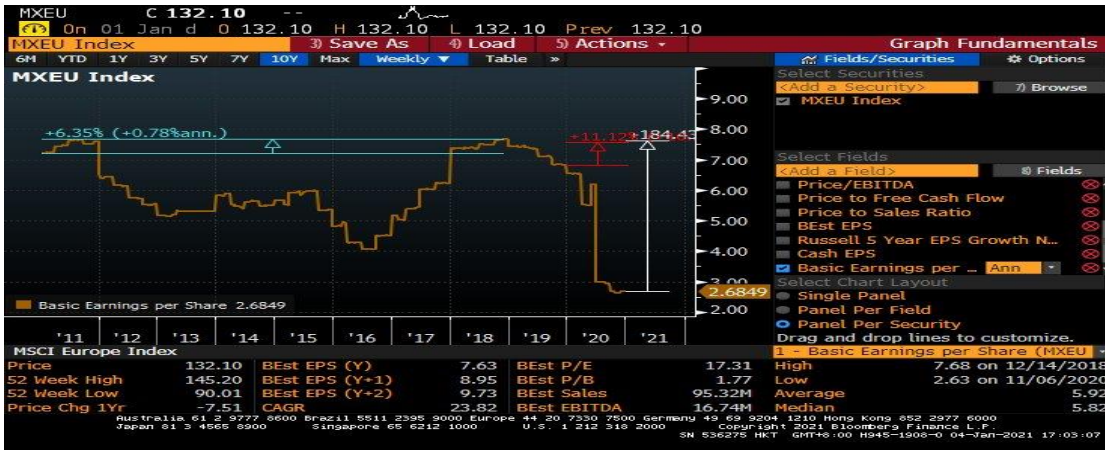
MXEU C 132.10 --
On 01 Jan d O 132.10 H 132.10 L 132.10 Prev 132.10
MXEU Index 3) Save As 4) Load 5) Actions Graph Fundamentals
6M YTD 1Y 3Y 5Y 7Y 10Y Max Weekly Table » Fields/Securities Options
MXEU Index
+6.35% (+0.78%ann.)
+11.12 -184.43
9.00
8.00
7.00
6.00
5.00
4.00
3.00
2.6849
2.00
Basic Earnings per Share 2.6849
'11 '12 '13 '14 '15 '16 '17 '18 '19 '20 '21

Select Securities
<Add a Security> 7) Browse
MXEU Index
Select Fields
<Add a Field> 8) Fields
Price/EBITDA
Price to Free Cash Flow
Price to Sales Ratio
BEst EPS
Russell 5 Year EPS Growth N...
Cash EPS
Basic Earnings per ... Ann
Select Chart Layout
Single Panel
Panel Per Field
Panel Per Security
Drag and drop lines to customize.

MSCI Europe Index
| | | | | | | | |
|---|---|---|---|---|---|---|---|
| Price | 132.10 | BEst EPS (Y) | 7.63 | BEst P/E | 17.31 | High | 7.68 on 12/14/2018 |
| 52 Week High | 145.20 | BEst EPS (Y+1) | 8.95 | BEst P/B | 1.77 | Low | 2.63 on 11/06/2020 |
| 52 Week Low | 90.01 | BEst EPS (Y+2) | 9.73 | BEst Sales | 95.32M | Average | 5.92 |
| Price Chg 1Yr | -7.51 | CAGR | 23.82 | BEst EBITDA | 16.74M | Median | 5.82 |

1 - Basic Earnings per Share (MXEU
Australia 61 2 9777 8600 Brazil 5511 2395 9000 Europe 44 20 7330 7500 Germany 49 69 9204 1210 Hong Kong 852 2977 6000
Japan 81 3 4565 8900 Singapore 65 6212 1000 U.S. 1 212 318 2000 Copyright 2021 Bloomberg Finance L.P.
SN 536275 HKT GMT+8:00 H945-1908-0 04-Jan-2021 17:03:07